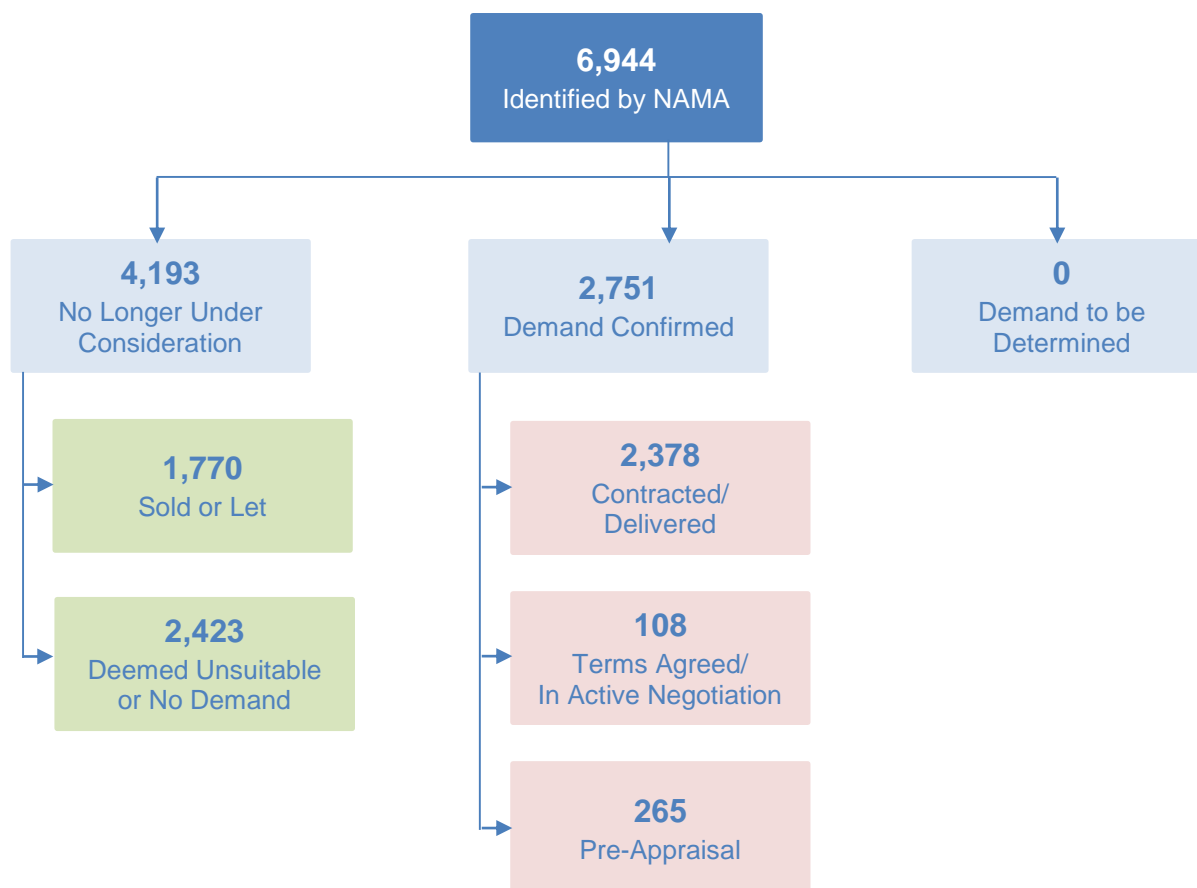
6,944
Identified by NAMA

4,193
No Longer Under Consideration

2,751
Demand Confirmed

0
Demand to be Determined

1,770
Sold or Let

2,423
Deemed Unsuitable or No Demand

2,378
Contracted/ Delivered

108
Terms Agreed/ In Active Negotiation

265
Pre-Appraisal